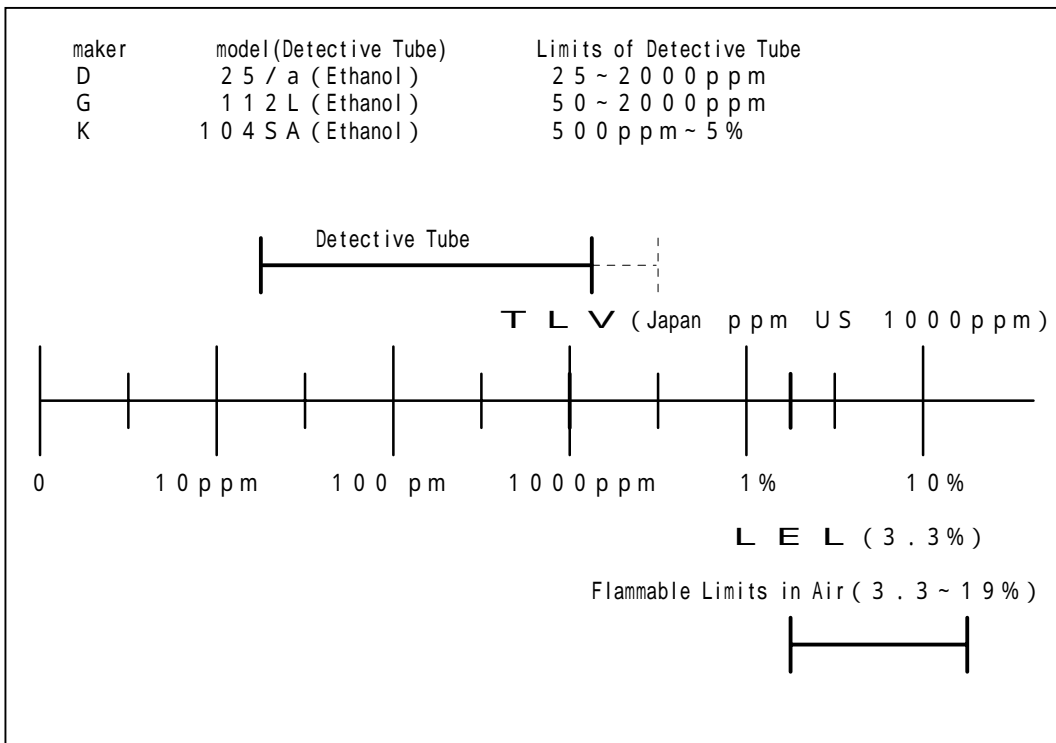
| maker | model(Detective Tube) | Limits of Detective Tube |
|---|---|---|
| D | 25/a (Ethanol) | 25~2000ppm |
| G | 112L (Ethanol) | 50~2000ppm |
| K | 104SA (Ethanol) | 500ppm~5% |

Detective Tube

TLV (Japan ppm US 1000ppm)

0 10ppm 100 pm 1000ppm 1% 10%

LEL (3.3%)

Flammable Limits in Air (3.3~19%)